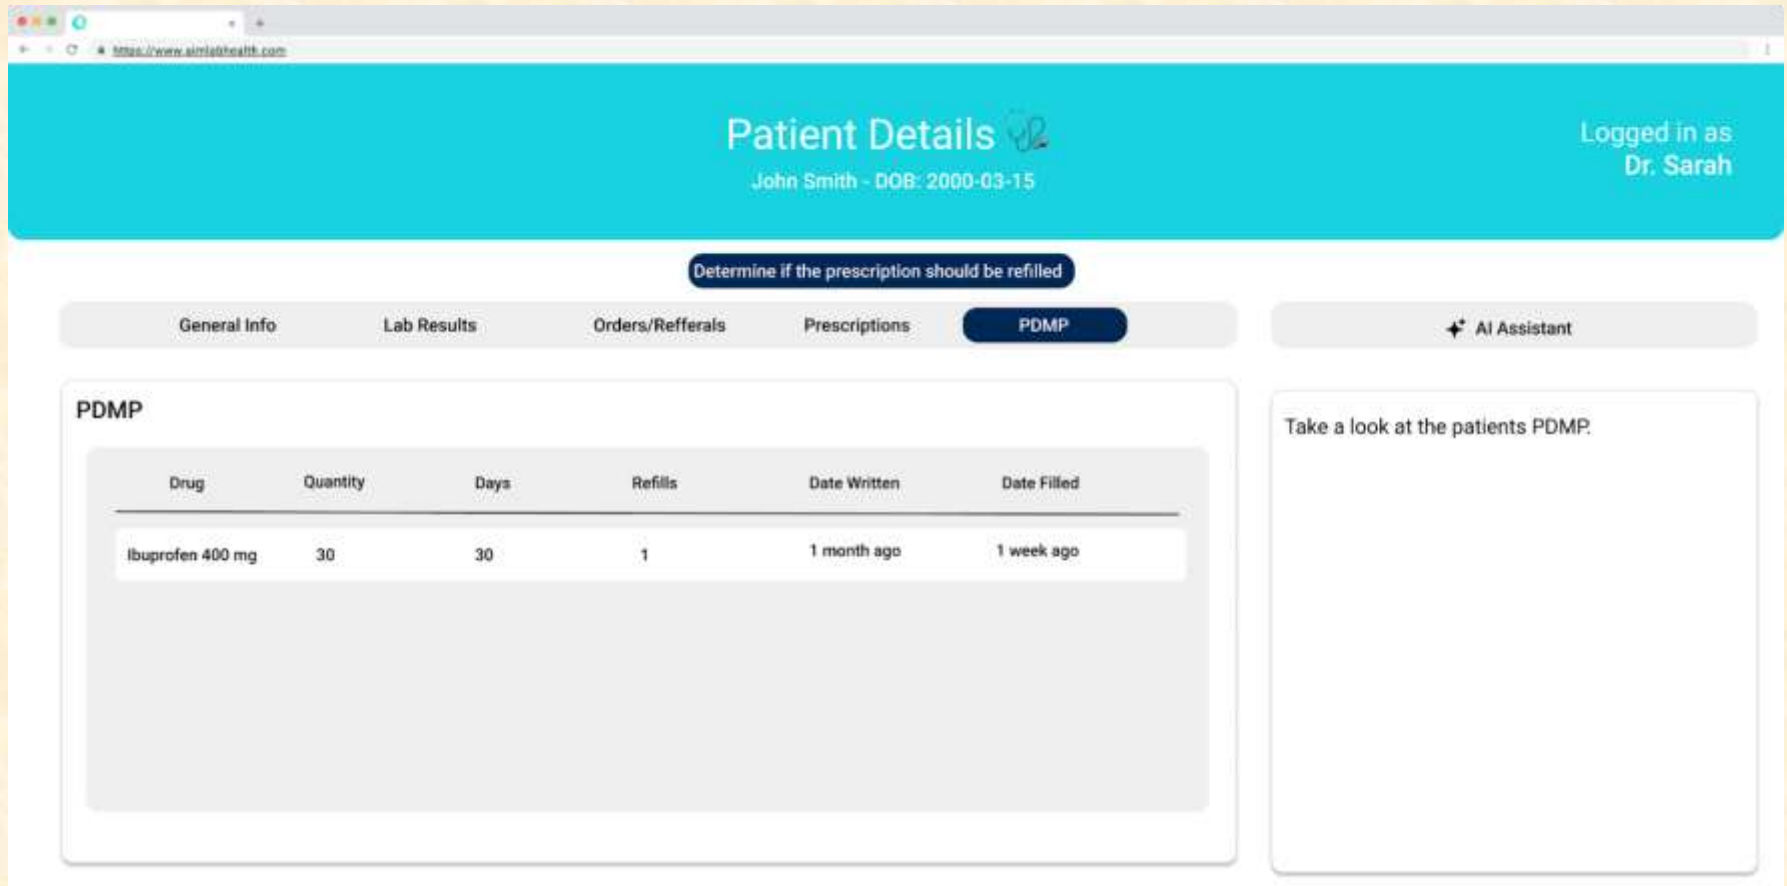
https://www.aimlabhealth.com

Patient Details
John Smith - DOB: 2000-03-15

Logged in as
Dr. Sarah

Determine if the prescription should be refilled

General Info
Lab Results
Orders/Refferals
Prescriptions
PDMP

AI Assistant

PDMP

| Drug | Quantity | Days | Refills | Date Written | Date Filled |
|---|---|---|---|---|---|
| Ibuprofen 400 mg | 30 | 30 | 1 | 1 month ago | 1 week ago |

Take a look at the patients PDMP.